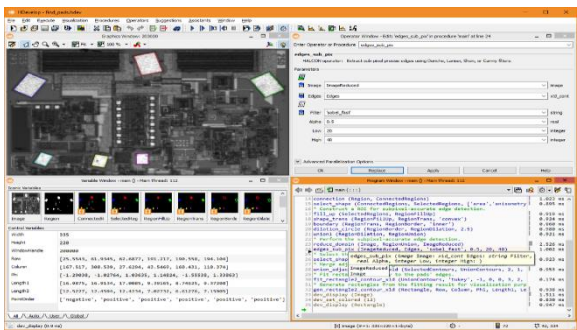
HDevelop - find_pads.hdev

File Edit Execute Visualization Procedures Operators Suggestions Assistants Window Help

Graphics Window: 203000

Operator Window - Edit: 'edges_sub_pix' in procedure 'main' at line 24

Enter Operator or Procedure edges_sub_pix

edges_sub_pix

HALCON operator: Extract sub-pixel precise edges using Deriche, Lanser, Shen, or Canny filters.

Parameters

Image ImageReduced image

Edges Edges xld_cont

Filter 'sobel_fast' string

Alpha 0.5 real

Low 20 integer

High 40 integer

Advanced Parallelization Options

OK Replace Apply Cancel Help

Variable Window - main () - Main Thread: 112

Iconic Variables

Image Region ConnectedR SelectedReg RegionFillUp RegionTrans RegionDilat RegionUnion

Control Variables

Width 330

Height 320

WindowHandle 2000000

Row [25.5545, 81.9545, 82.6077, 191.217, 190.556, 196.168]

Column [167.517, 300.536, 27.6204, 42.5465, 169.431, 119.374]

Phi [-1.29638, -1.02764, 1.83035, 1.14838, -1.55936, 1.33963]

Length1 [16.0079, 16.0519, 17.0005, 8.28105, 8.79515, 8.57268]

Length2 [13.5377, 13.4586, 17.4744, 7.80771, 8.25275, 7.79364]

PointOrder ['negative', 'positive', 'positive', 'positive', 'positive']

Program Window - main () - Main Thread: 112

main ()

connection (Region, ConnectedRegions)
select_shape (ConnectedRegions, SelectedRegions, ['area','anisometry'], 'and', ...
* Create a ROI for subpixel-accurate edge detection.
fill_up (SelectedRegions, RegionFillUp)
shape_trans (RegionFillUp, RegionTrans, 'convex')
boundary (RegionTrans, RegionBorder, 'inner')
dilation_circle (RegionBorder, RegionDilation, 2.5)
union1 (RegionDilation, RegionUnion)
* Perform the subpixel-accurate edge detection.
reduce_domain (Image, RegionUnion, ImageReduced)
edges_sub_pix (ImageReduced, Edges, 'sobel_fast', 0.5, 20, 40)
select_shape_xld
* Merge segm...
union_adjacent...
fit_rectangle...
edges_sub_pix (Image Image: xld_cont Edges: string Filter, real Alpha, integer Low, integer High)
ImageReduced
* Generate rectangles from the fitting result for visualization purposes.
gen_rectangle2_contour_xld (Rectangle, Row, Column, Phi, Length1, Length2)
dev_display (Image)
dev_set_colored (12)
dev_display (Rectangle)

Auto User Global

dev_display (0.9 ms) [0] image (byte) (byte) 22 55, 324